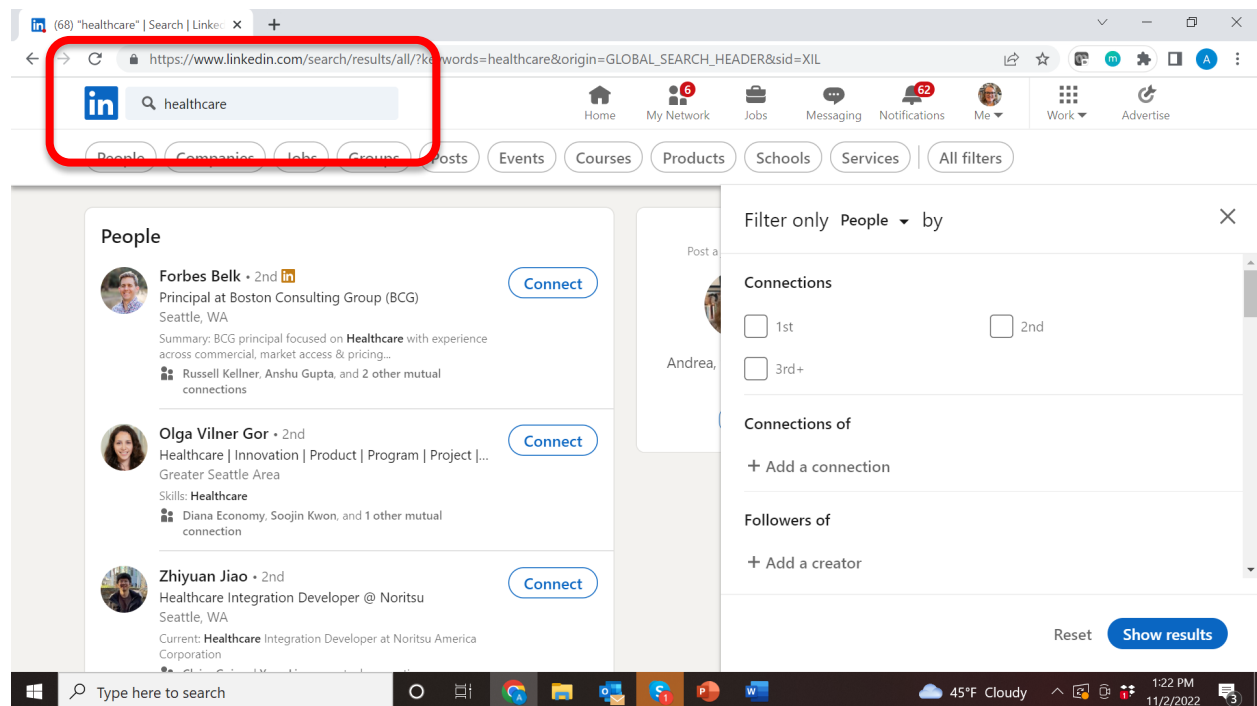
(68) "healthcare" | Search | Linke ×

https://www.linkedin.com/search/results/all/?keywords=healthcare&origin=GLOBAL_SEARCH_HEADER&sid=XIL

healthcare

Home
6
My Network
Jobs
Messaging
62
Notifications
Me
Work
Advertise

People Companies Jobs Groups Posts Events Courses Products Schools Services All filters

People

Forbes Belk • 2nd
Principal at Boston Consulting Group (BCG)
Seattle, WA
Summary: BCG principal focused on Healthcare with experience across commercial, market access & pricing...
Russell Kellner, Anshu Gupta, and 2 other mutual connections
Connect

Olga Vilner Gor • 2nd
Healthcare | Innovation | Product | Program | Project |...
Greater Seattle Area
Skills: Healthcare
Diana Economy, Soojin Kwon, and 1 other mutual connection
Connect

Zhiyuan Jiao • 2nd
Healthcare Integration Developer @ Noritsu
Seattle, WA
Current: Healthcare Integration Developer at Noritsu America Corporation
Connect

Post a

Andrea,

Filter only People by

Connections
1st
2nd
3rd+

Connections of
+ Add a connection

Followers of
+ Add a creator

Reset
Show results

Type here to search
45°F Cloudy
1:22 PM
11/2/2022
3